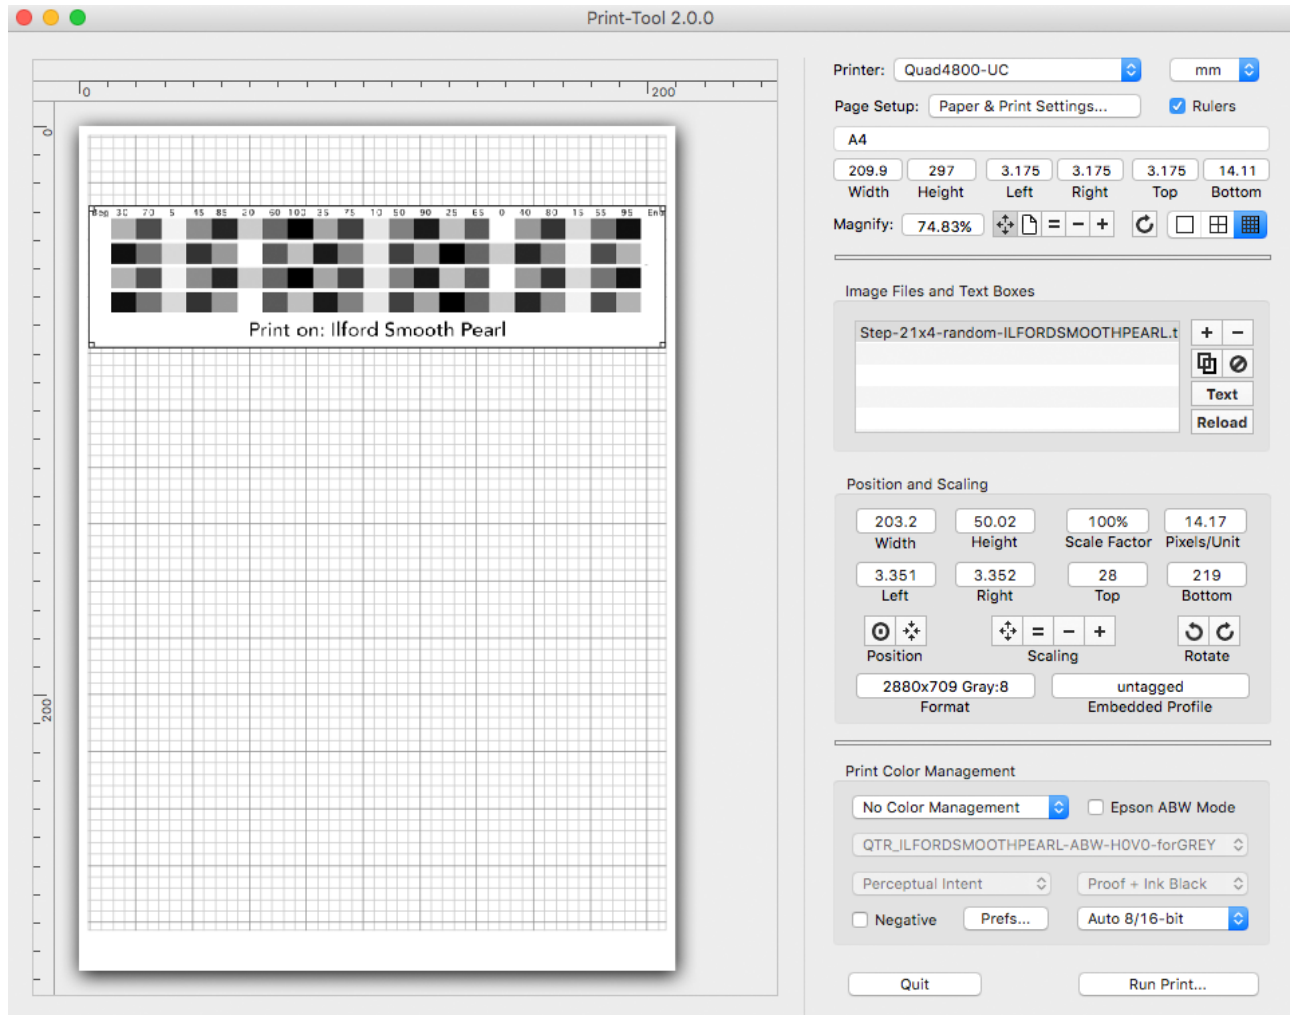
Print-Tool 2.0.0

0 200

0

200

Beg 30 70 5 45 85 20 60 100 35 75 10 50 90 25 65 0 40 80 15 55 95 End

Print on: Ilford Smooth Pearl

Printer: Quad4800-UC mm

Page Setup: Paper & Print Settings... Rulers

A4

| 209.9 | 297 | 3.175 | 3.175 | 3.175 | 14.11 |
|---|---|---|---|---|---|
| Width | Height | Left | Right | Top | Bottom |

Magnify: 74.83%

Image Files and Text Boxes

Step-21x4-random-ILFORDSMOOTHPEARL.t

Text

Reload

Position and Scaling

| 203.2 | 50.02 | 100% | 14.17 |
|---|---|---|---|
| Width | Height | Scale Factor | Pixels/Unit |
| 3.351 | 3.352 | 28 | 219 |
| Left | Right | Top | Bottom |

Position Scaling Rotate

2880x709 Gray:8 untagged
Format Embedded Profile

Print Color Management

No Color Management Epson ABW Mode

QTR_ILFORDSMOOTHPEARL-ABW-H0V0-forGREY

Perceptual Intent Proof + Ink Black

Negative Prefs... Auto 8/16-bit

Quit Run Print...